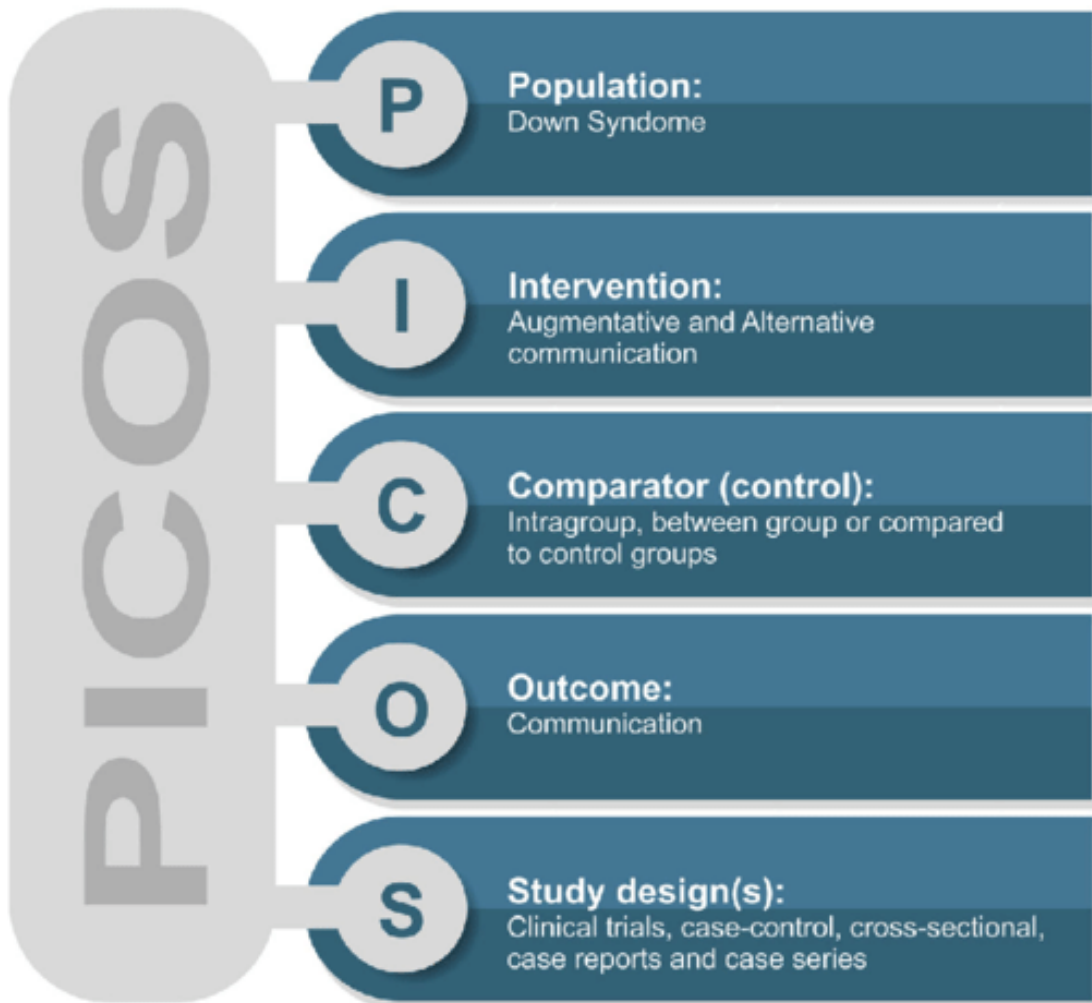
PICOS

P
Population:
Down Syndome

I
Intervention:
Augmentative and Alternative communication

C
Comparator (control):
Intragroup, between group or compared to control groups

O
Outcome:
Communication

S
Study design(s):
Clinical trials, case-control, cross-sectional, case reports and case series